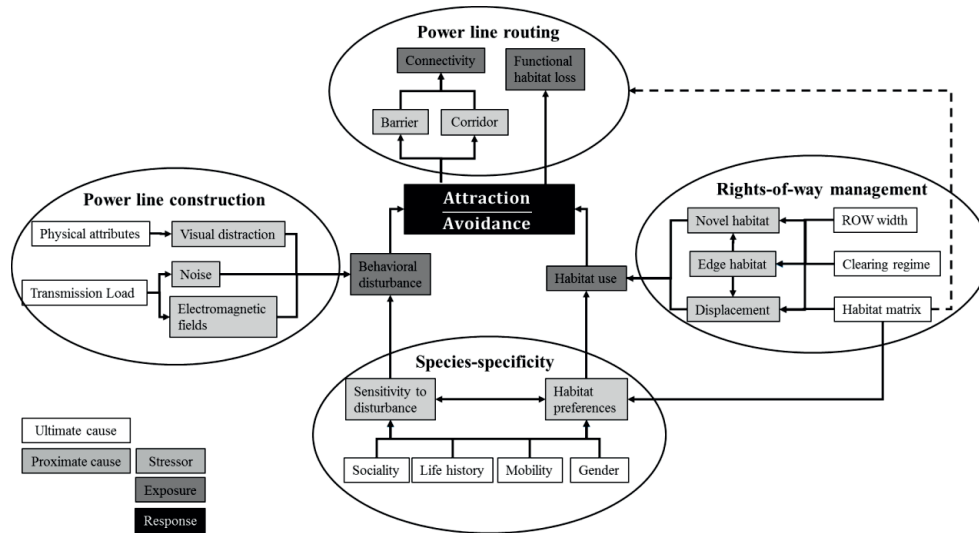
Power line routing

Connectivity

Functional habitat loss

Barrier

Corridor

Power line construction

Physical attributes

Visual distraction

Noise

Transmission Load

Electromagnetic fields

Attraction
Avoidance

Behavioral disturbance

Habitat use

Rights-of-way management

Novel habitat

ROW width

Edge habitat

Clearing regime

Displacement

Habitat matrix

Species-specificity

Sensitivity to disturbance

Habitat preferences

Sociality

Life history

Mobility

Gender

Ultimate cause

Proximate cause

Stressor

Exposure

Response